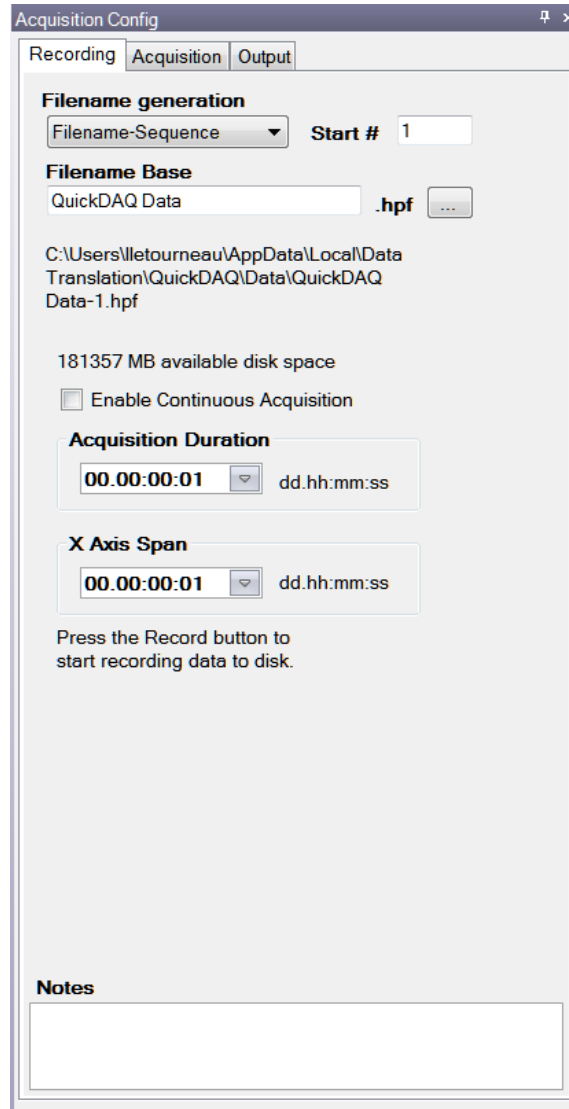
Acquisition Config

Recording | Acquisition | Output

Filename generation

Filename-Sequence

Start # 1

Filename Base

QuickDAQ Data

.hpf ...

C:\Users\lletourneau\AppData\Local\Data Translation\QuickDAQ\Data\QuickDAQ Data-1.hpf

181357 MB available disk space

Enable Continuous Acquisition

Acquisition Duration

00.00:00:01 dd.hh:mm:ss

X Axis Span

00.00:00:01 dd.hh:mm:ss

Press the Record button to start recording data to disk.

Notes